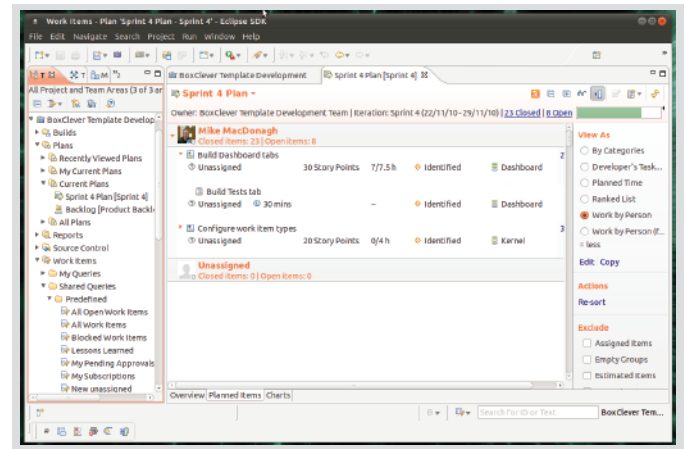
Work Items - Plan 'Sprint 4 Plan - Sprint 4' - Eclipse SDK

File Edit Navigate Search Project Run Window Help

All Project and Team Areas (3 of 3 ar

BoxClever Template Develop
Builds
Plans
Recently Viewed Plans
My Current Plans
Current Plans
Sprint 4 Plan [Sprint 4]
Backlog [Product Backl
All Plans
Reports
Source Control
Work Items
My Queries
Shared Queries
Predefined
All Open Work Items
All Work Items
Blocked Work Items
Lessons Learned
My Pending Approvals
My Subscriptions
New unassigned

BoxClever Template Development | Sprint 4 Plan [Sprint 4]

Sprint 4 Plan
Owner: BoxClever Template Development Team | Iteration: Sprint 4 (22/11/10–29/11/10) | 23 Closed | 8 Open

Mike MacDonagh
Closed items: 23 | Open items: 8

| | | | | |
|---|---|---|---|---|
| Build Dashboard tabs | | | | 2 |
| Unassigned | 30 Story Points | 7/7.5 h | Identified | Dashboard |
| Build Tests tab | | | | |
| Unassigned | 30 mins | – | Identified | Dashboard |
| Configure work item types | | | | 3 |
| Unassigned | 20 Story Points | 0/4 h | Identified | Kernel |

Unassigned
Closed items: 0 | Open items: 0

Overview | Planned Items | Charts

View As
By Categories
Developer's Task...
Planned Time
Ranked List
Work by Person
Work by Person (f...
« less
Edit Copy

Actions
Re-sort

Exclude
Assigned items
Empty Groups
Estimated items

Search for ID or Text | BoxClever Tem...